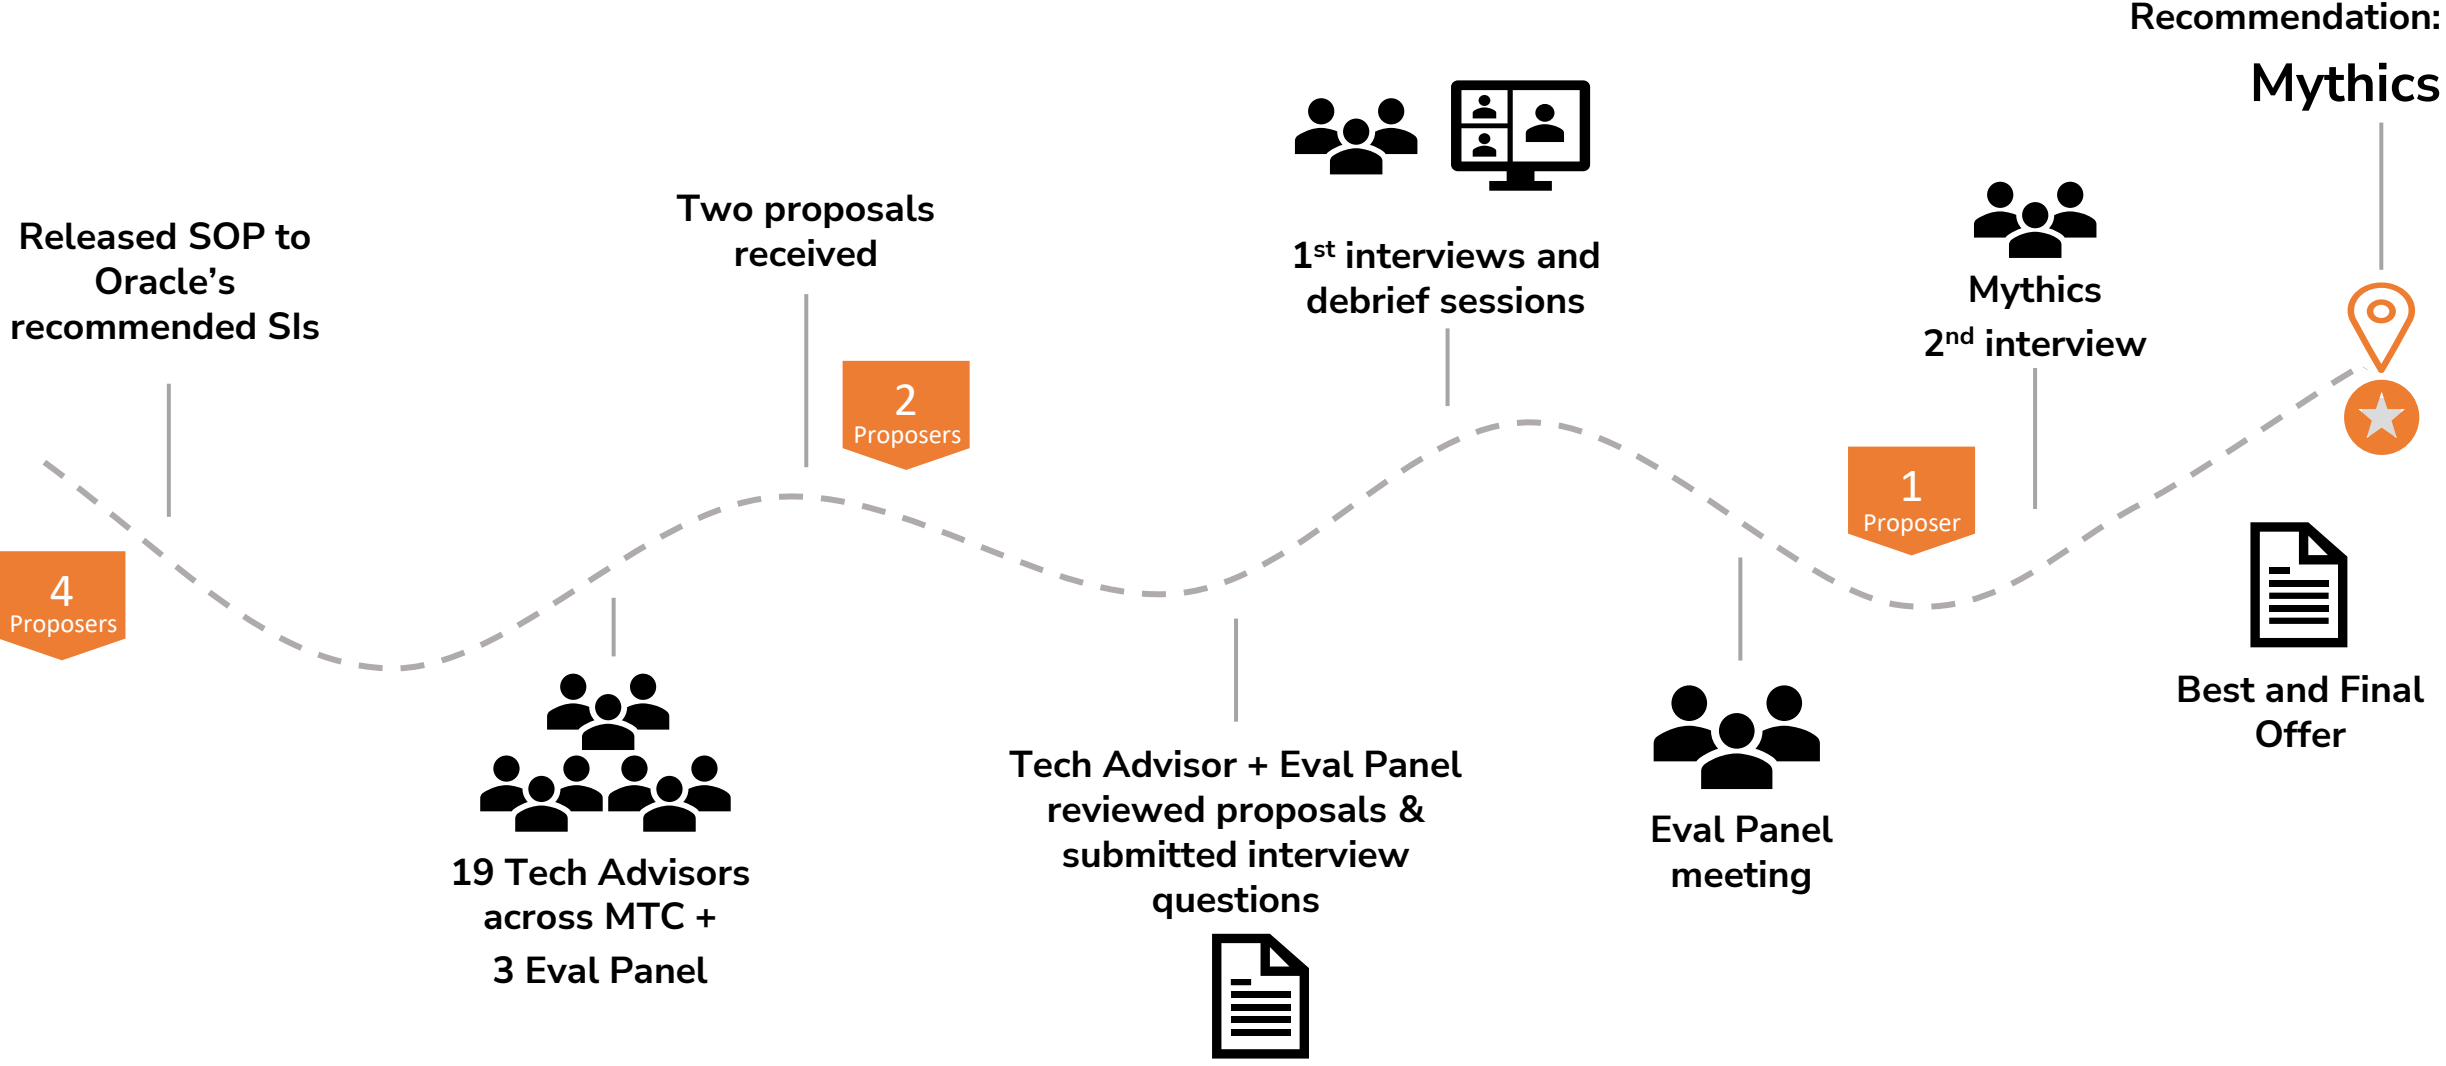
Recommendation:

Mythics

Released SOP to Oracle's recommended SIs

4 Proposers

19 Tech Advisors across MTC +

3 Eval Panel

Two proposals received

2 Proposers

Tech Advisor + Eval Panel reviewed proposals & submitted interview questions

1$^{st}$ interviews and debrief sessions

Eval Panel meeting

1 Proposer

Mythics

2$^{nd}$ interview

Best and Final Offer